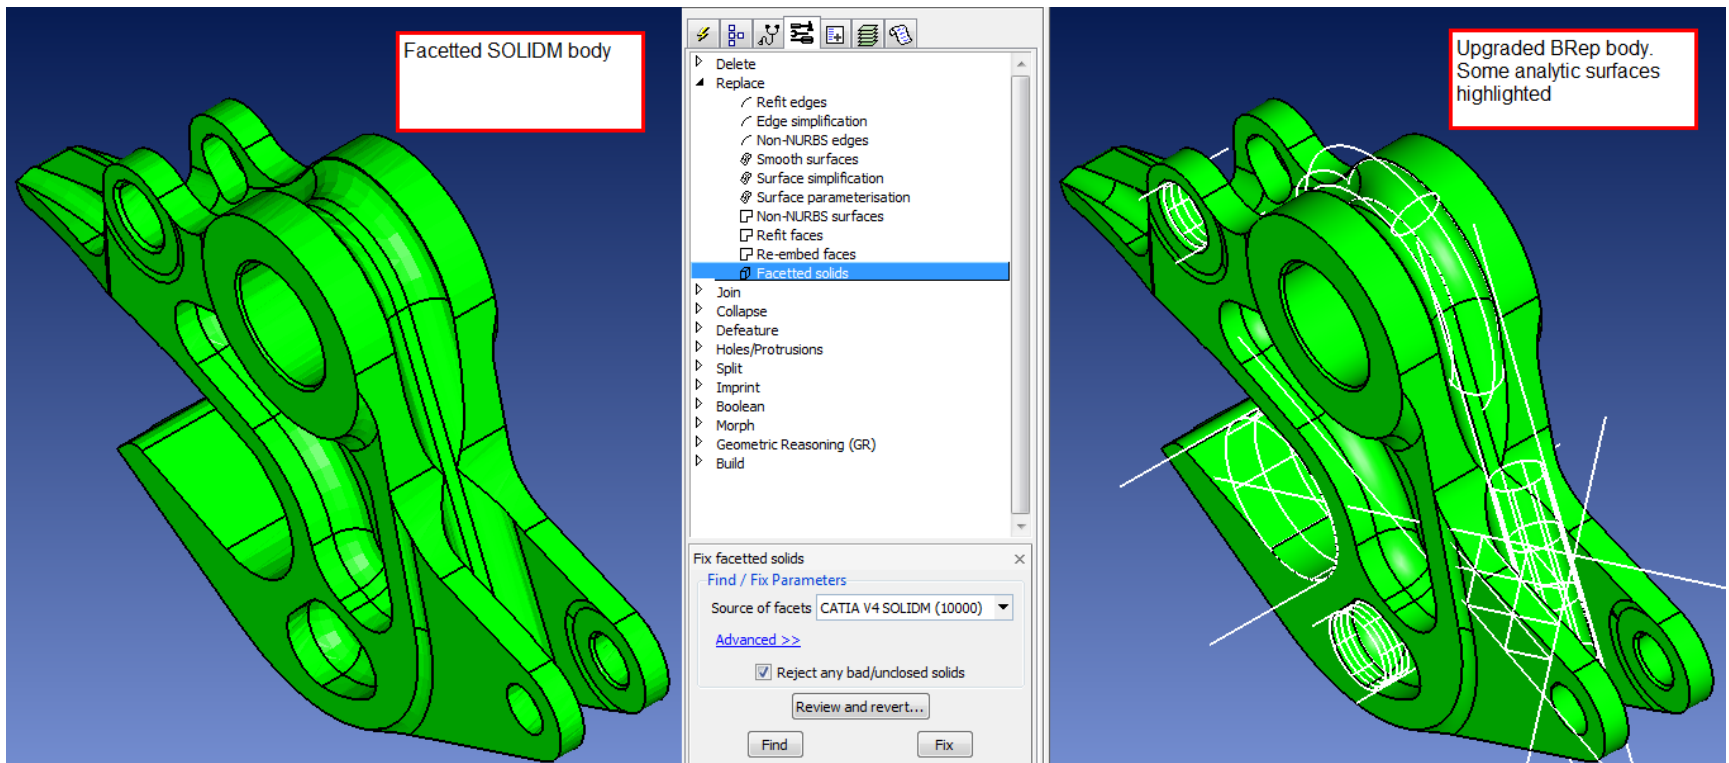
Facetted SOLIDM body

Delete
Replace
Refit edges
Edge simplification
Non-NURBS edges
Smooth surfaces
Surface simplification
Surface parameterisation
Non-NURBS surfaces
Refit faces
Re-embed faces
Facetted solids
Join
Collapse
Defeature
Holes/Protrusions
Split
Imprint
Boolean
Morph
Geometric Reasoning (GR)
Build

Fix facetted solids
Find / Fix Parameters
Source of facets CATIA V4 SOLIDM (10000)
Advanced >>
Reject any bad/unclosed solids
Review and revert...
Find
Fix

Upgraded BRep body.
Some analytic surfaces highlighted